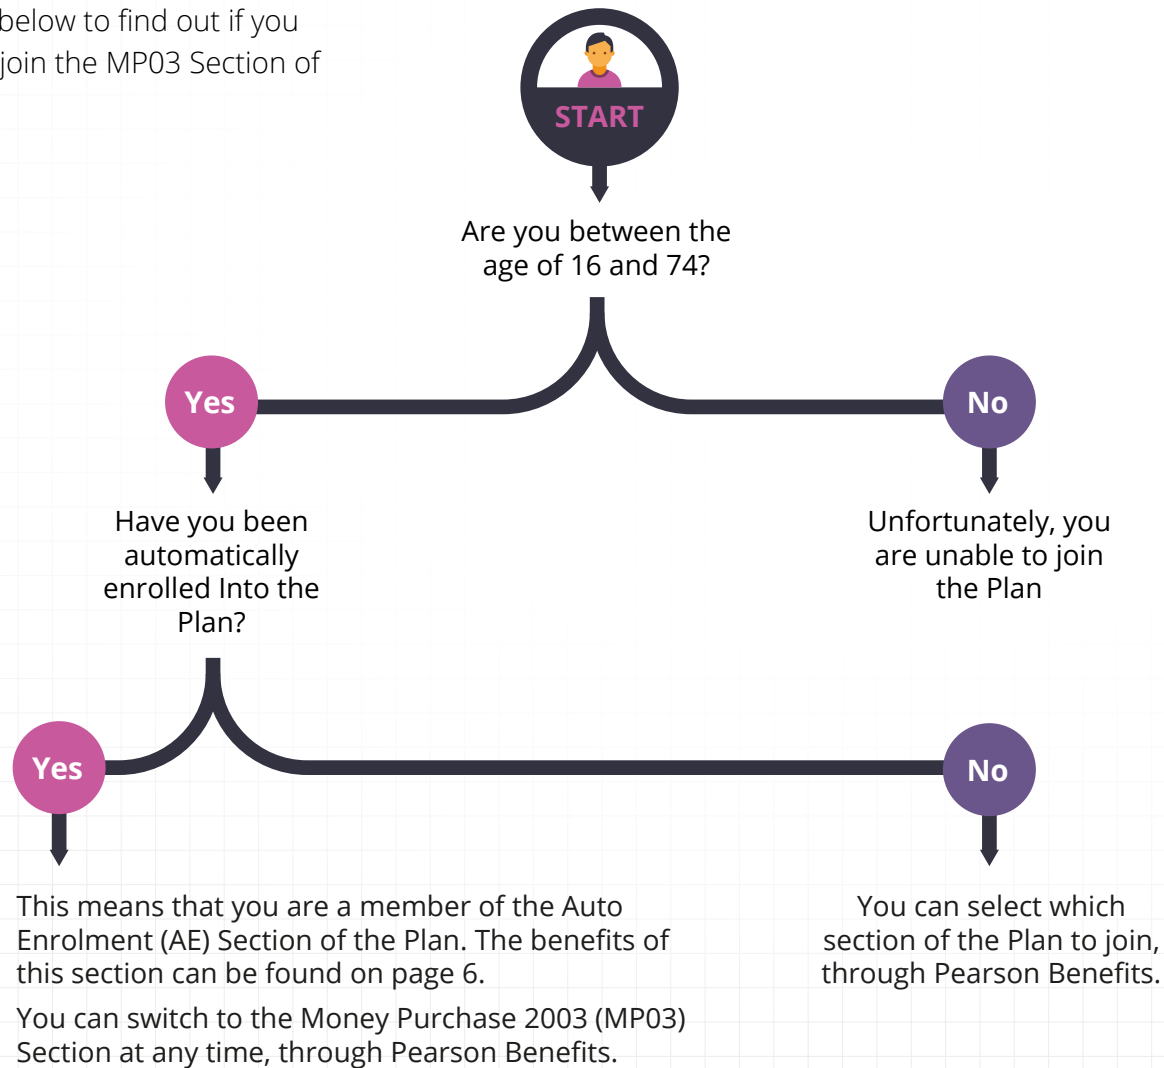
below to find out if you join the MP03 Section of

START

Are you between the age of 16 and 74?

Yes

No

Have you been automatically enrolled Into the Plan?

Unfortunately, you are unable to join the Plan

Yes

No

This means that you are a member of the Auto Enrolment (AE) Section of the Plan. The benefits of this section can be found on page 6.

You can switch to the Money Purchase 2003 (MP03) Section at any time, through Pearson Benefits.

You can select which section of the Plan to join, through Pearson Benefits.